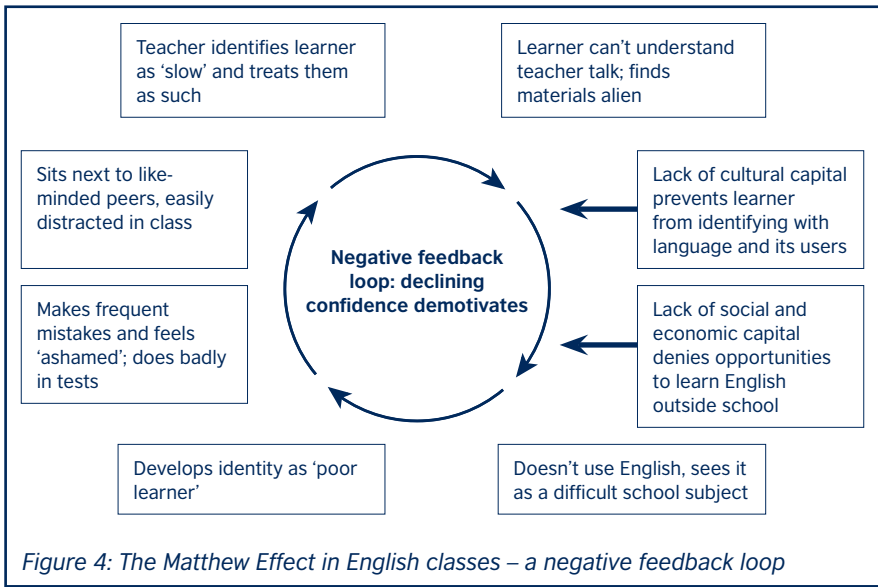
Teacher identifies learner as 'slow' and treats them as such

Learner can't understand teacher talk; finds materials alien

Sits next to like-minded peers, easily distracted in class

Negative feedback loop: declining confidence demotivates

Lack of cultural capital prevents learner from identifying with language and its users

Makes frequent mistakes and feels 'ashamed'; does badly in tests

Lack of social and economic capital denies opportunities to learn English outside school

Develops identity as 'poor learner'

Doesn't use English, sees it as a difficult school subject

Figure 4: The Matthew Effect in English classes – a negative feedback loop